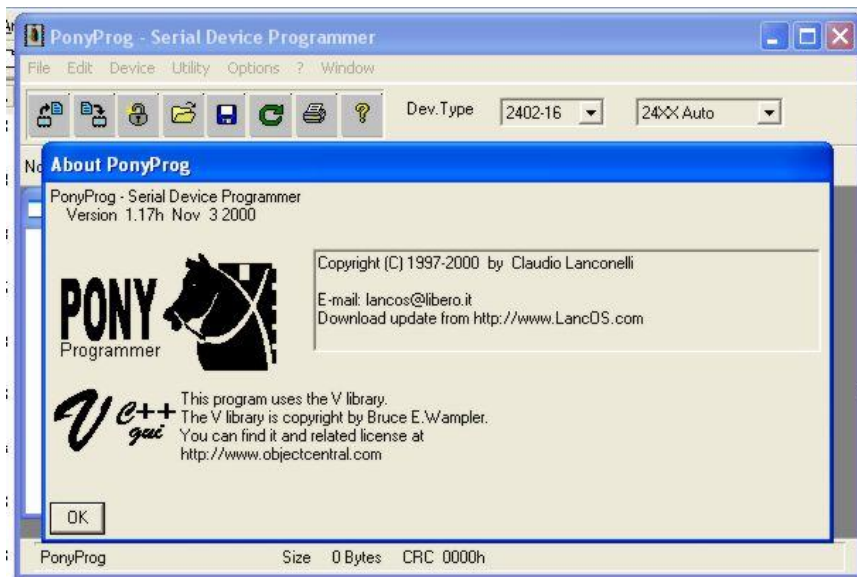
PonyProg - Serial Device Programmer

File Edit Device Utility Options ? Window

Dev.Type 2402-16 24XX Auto

About PonyProg

PonyProg - Serial Device Programmer
Version 1.17h Nov 3 2000

Copyright (C) 1997-2000 by Claudio Lanconelli

E-mail: lancos@libero.it
Download update from http://www.LancOS.com

PONY
Programmer

V C++ gui

This program uses the V library.
The V library is copyright by Bruce E.Wampler.
You can find it and related license at
http://www.objectcentral.com

OK

PonyProg Size 0 Bytes CRC 0000h